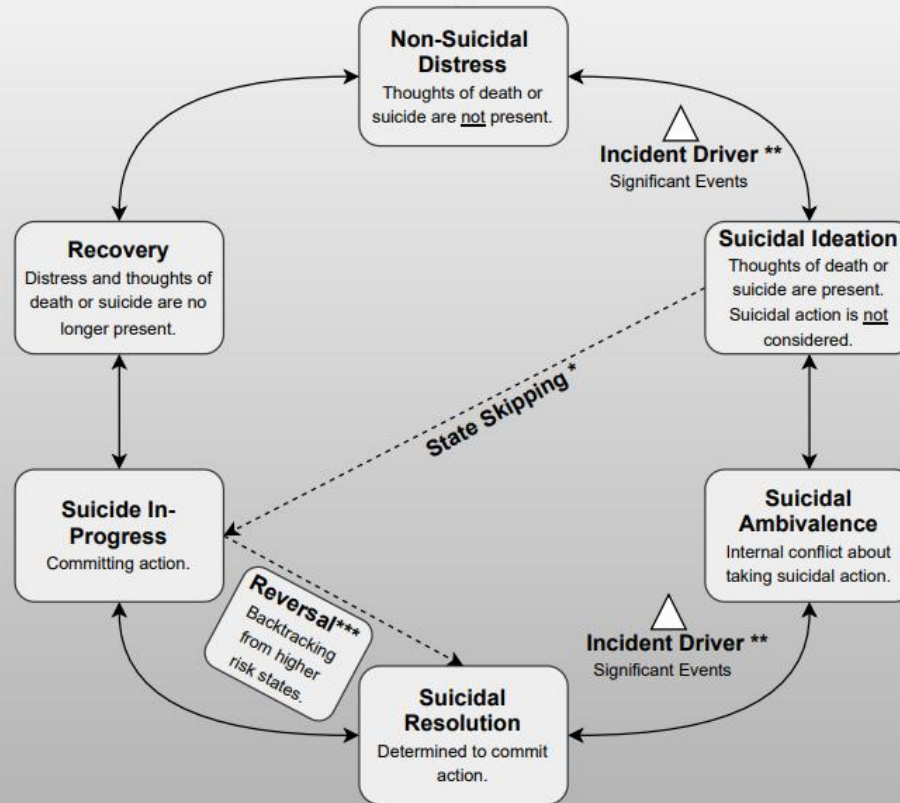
**Non-Suicidal Distress**
Thoughts of death or suicide are not present.

Incident Driver **
Significant Events

**Suicidal Ideation**
Thoughts of death or suicide are present. Suicidal action is not considered.

**Recovery**
Distress and thoughts of death or suicide are no longer present.

State Skipping *

**Suicide In-Progress**
Committing action.

**Suicidal Ambivalence**
Internal conflict about taking suicidal action.

Reversal***
Backtracking from higher risk states.

Incident Driver **
Significant Events

**Suicidal Resolution**
Determined to commit action.